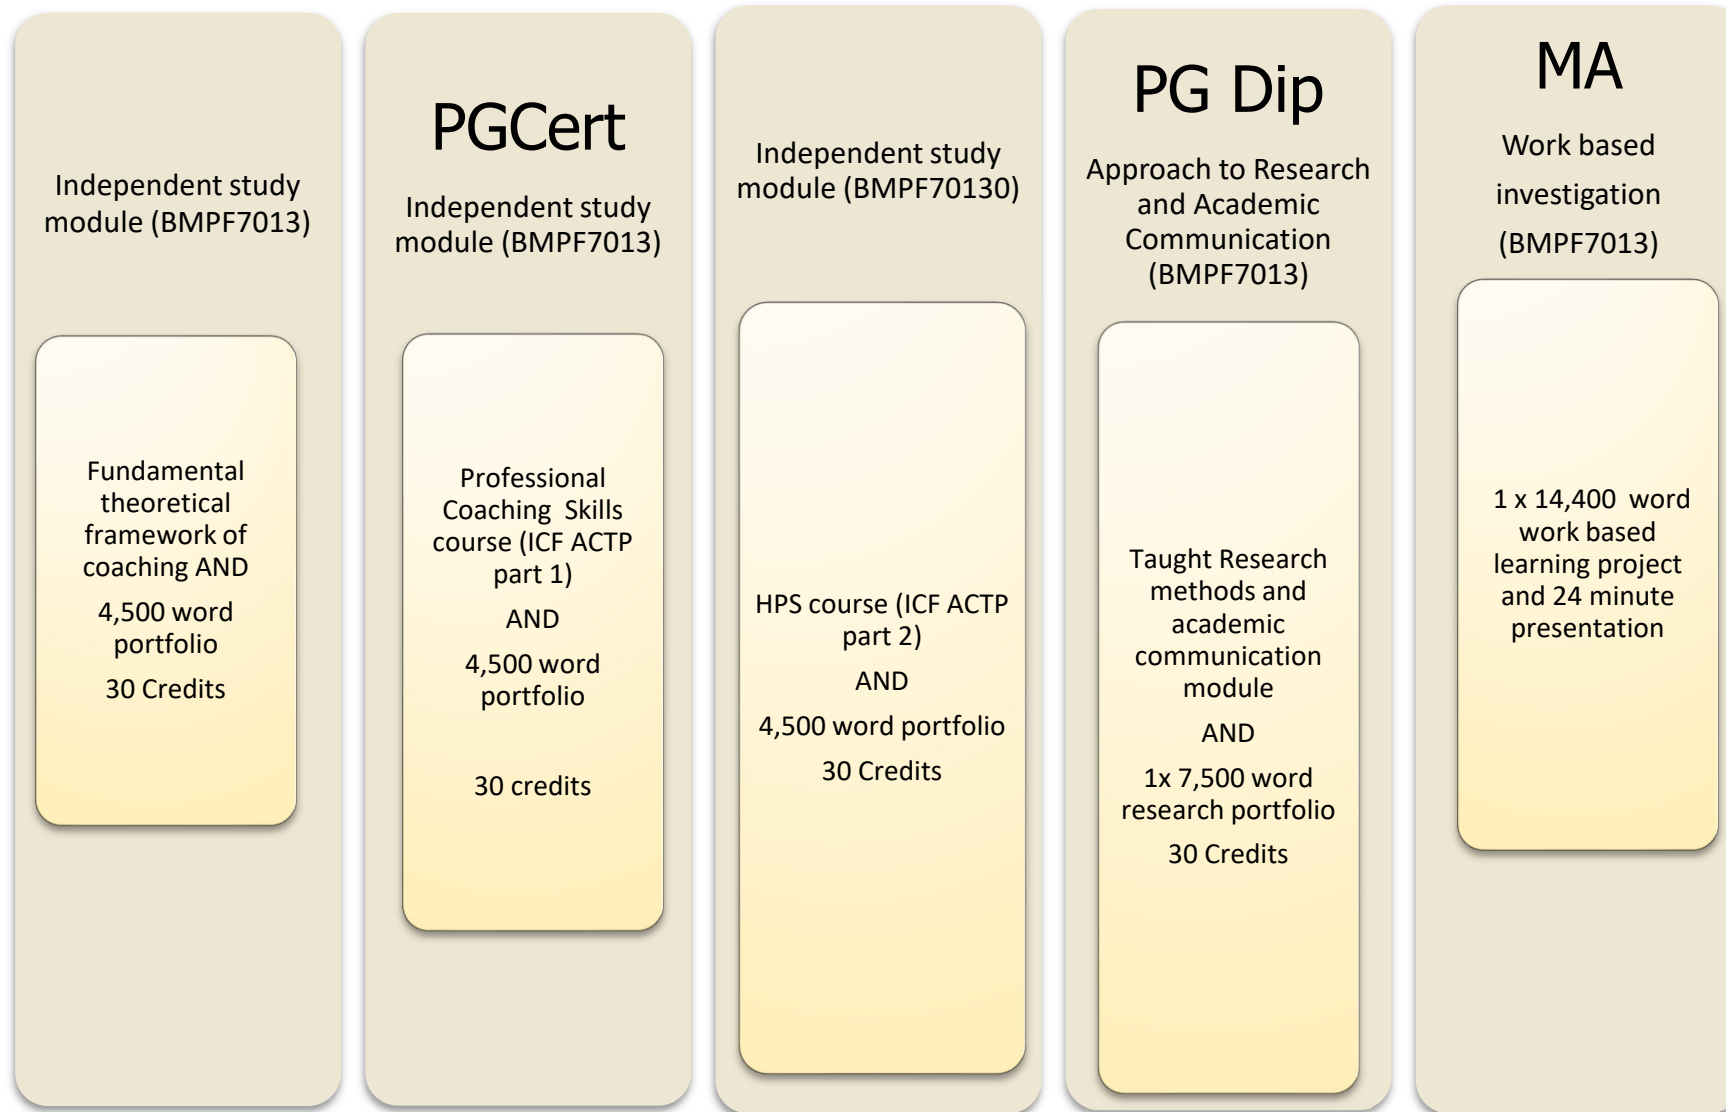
Independent study module (BMPF7013)

Fundamental theoretical framework of coaching AND

4,500 word portfolio

30 Credits

PGCert

Independent study module (BMPF7013)

Professional Coaching Skills course (ICF ACTP part 1)

AND

4,500 word portfolio

30 credits

Independent study module (BMPF70130)

HPS course (ICF ACTP part 2)

AND

4,500 word portfolio

30 Credits

PG Dip

Approach to Research and Academic Communication (BMPF7013)

Taught Research methods and academic communication module

AND

1x 7,500 word research portfolio

30 Credits

MA

Work based investigation (BMPF7013)

1 x 14,400 word work based learning project and 24 minute presentation